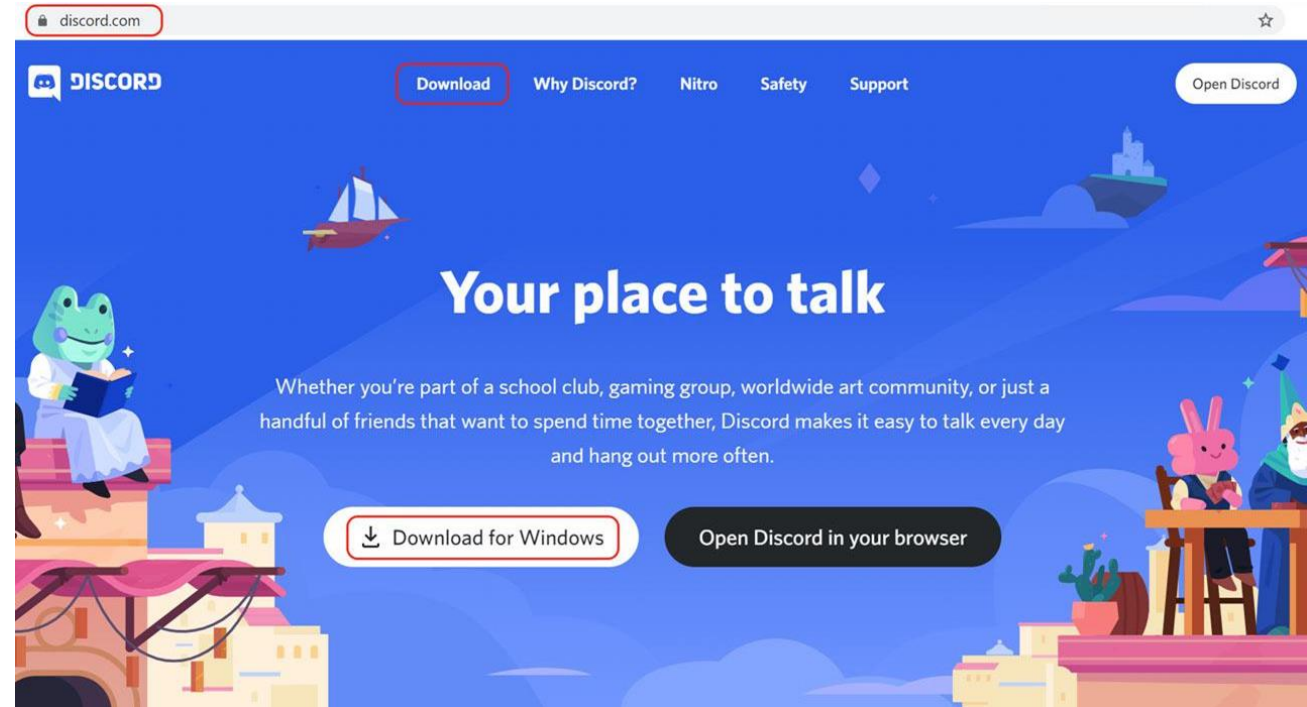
discord.com

DISCORD

Download Why Discord? Nitro Safety Support

Open Discord

Your place to talk

Whether you're part of a school club, gaming group, worldwide art community, or just a handful of friends that want to spend time together, Discord makes it easy to talk every day and hang out more often.

Download for Windows

Open Discord in your browser